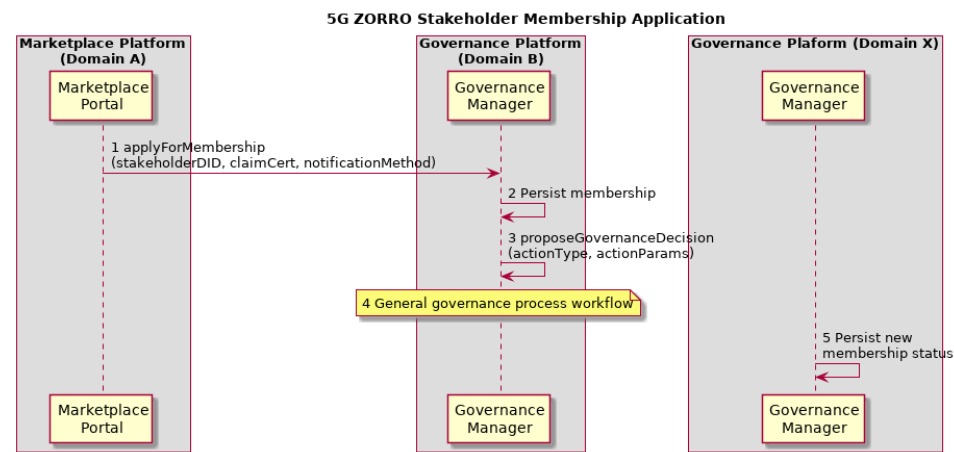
5G ZORRO Stakeholder Membership Application

Marketplace Platform (Domain A)

Governance Platform (Domain B)

Governance Plaform (Domain X)

Marketplace Portal

Governance Manager

Governance Manager

1 applyForMembership (stakeholderDID, claimCert, notificationMethod)

2 Persist membership

3 proposeGovernanceDecision (actionType, actionParams)

4 General governance process workflow

5 Persist new membership status

Marketplace Portal

Governance Manager

Governance Manager